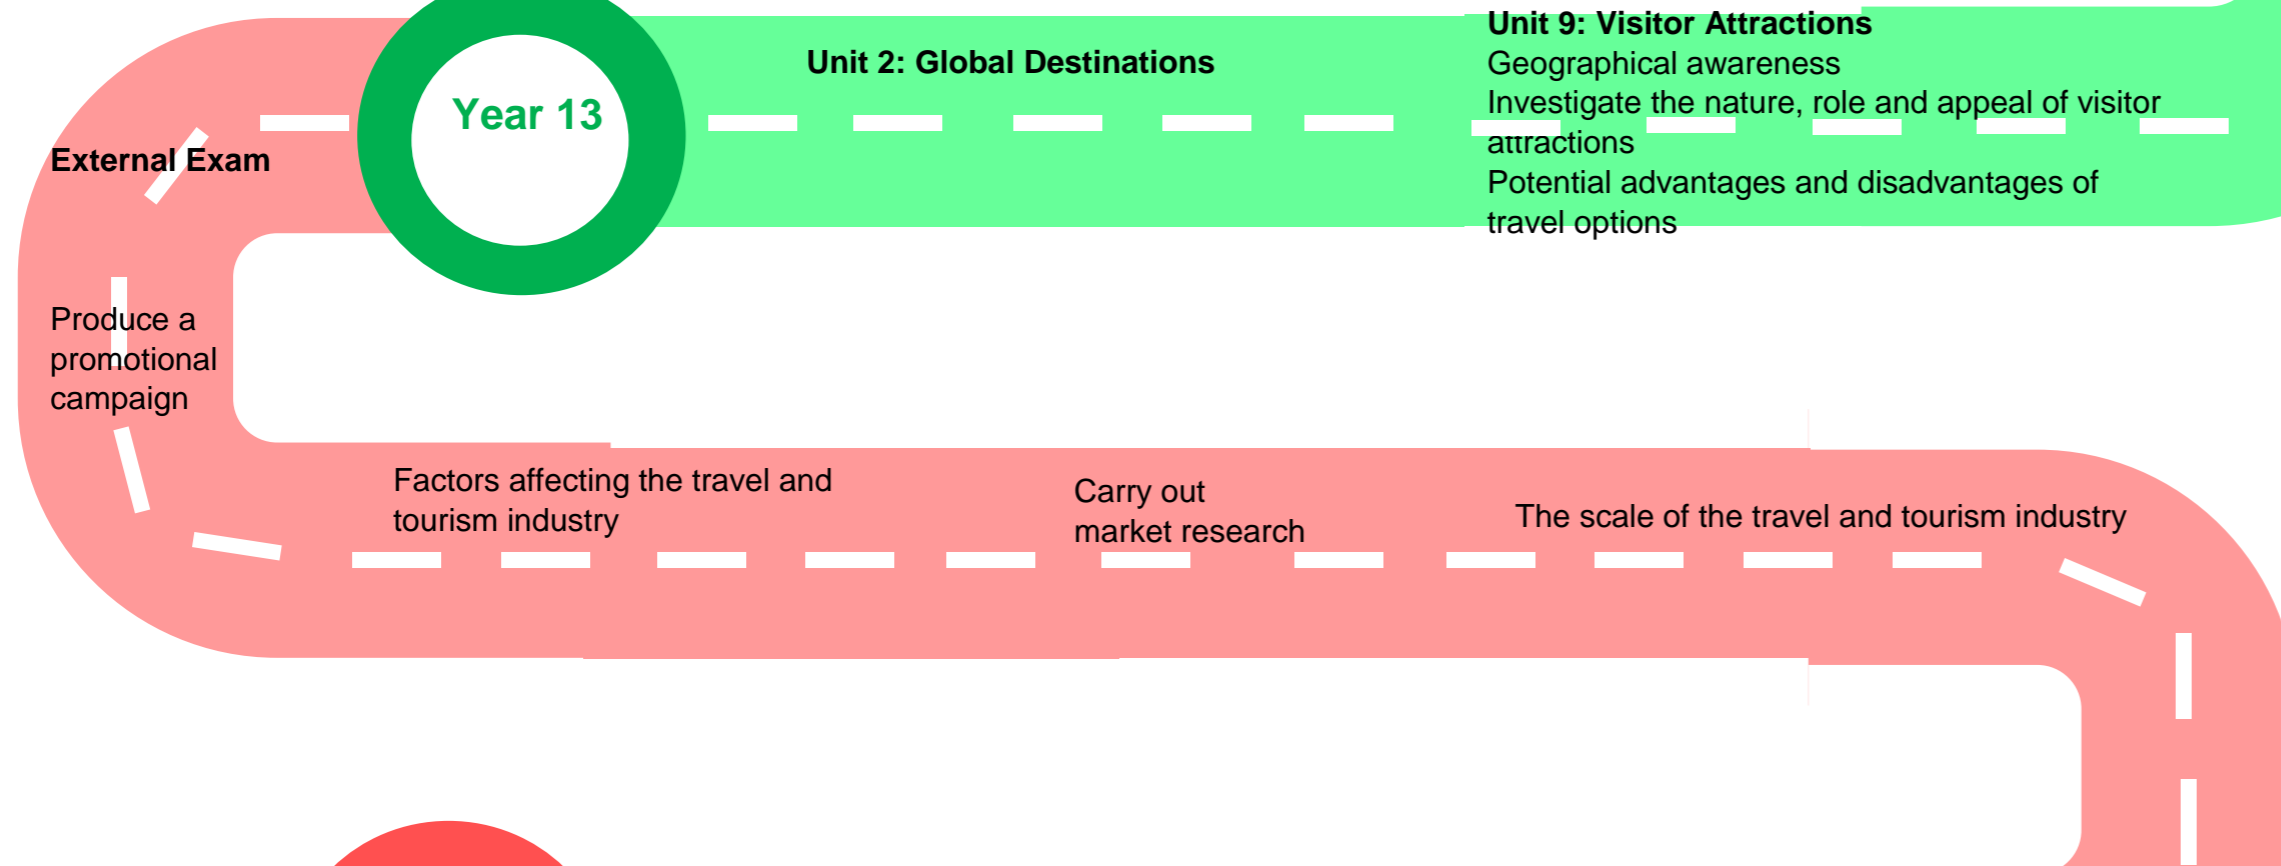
Unit 2: Global Destinations

Unit 9: Visitor Attractions
Geographical awareness
Investigate the nature, role and appeal of visitor attractions
Potential advantages and disadvantages of travel options

Year 13

External Exam

Produce a promotional campaign

Factors affecting the travel and tourism industry

Carry out market research

The scale of the travel and tourism industry